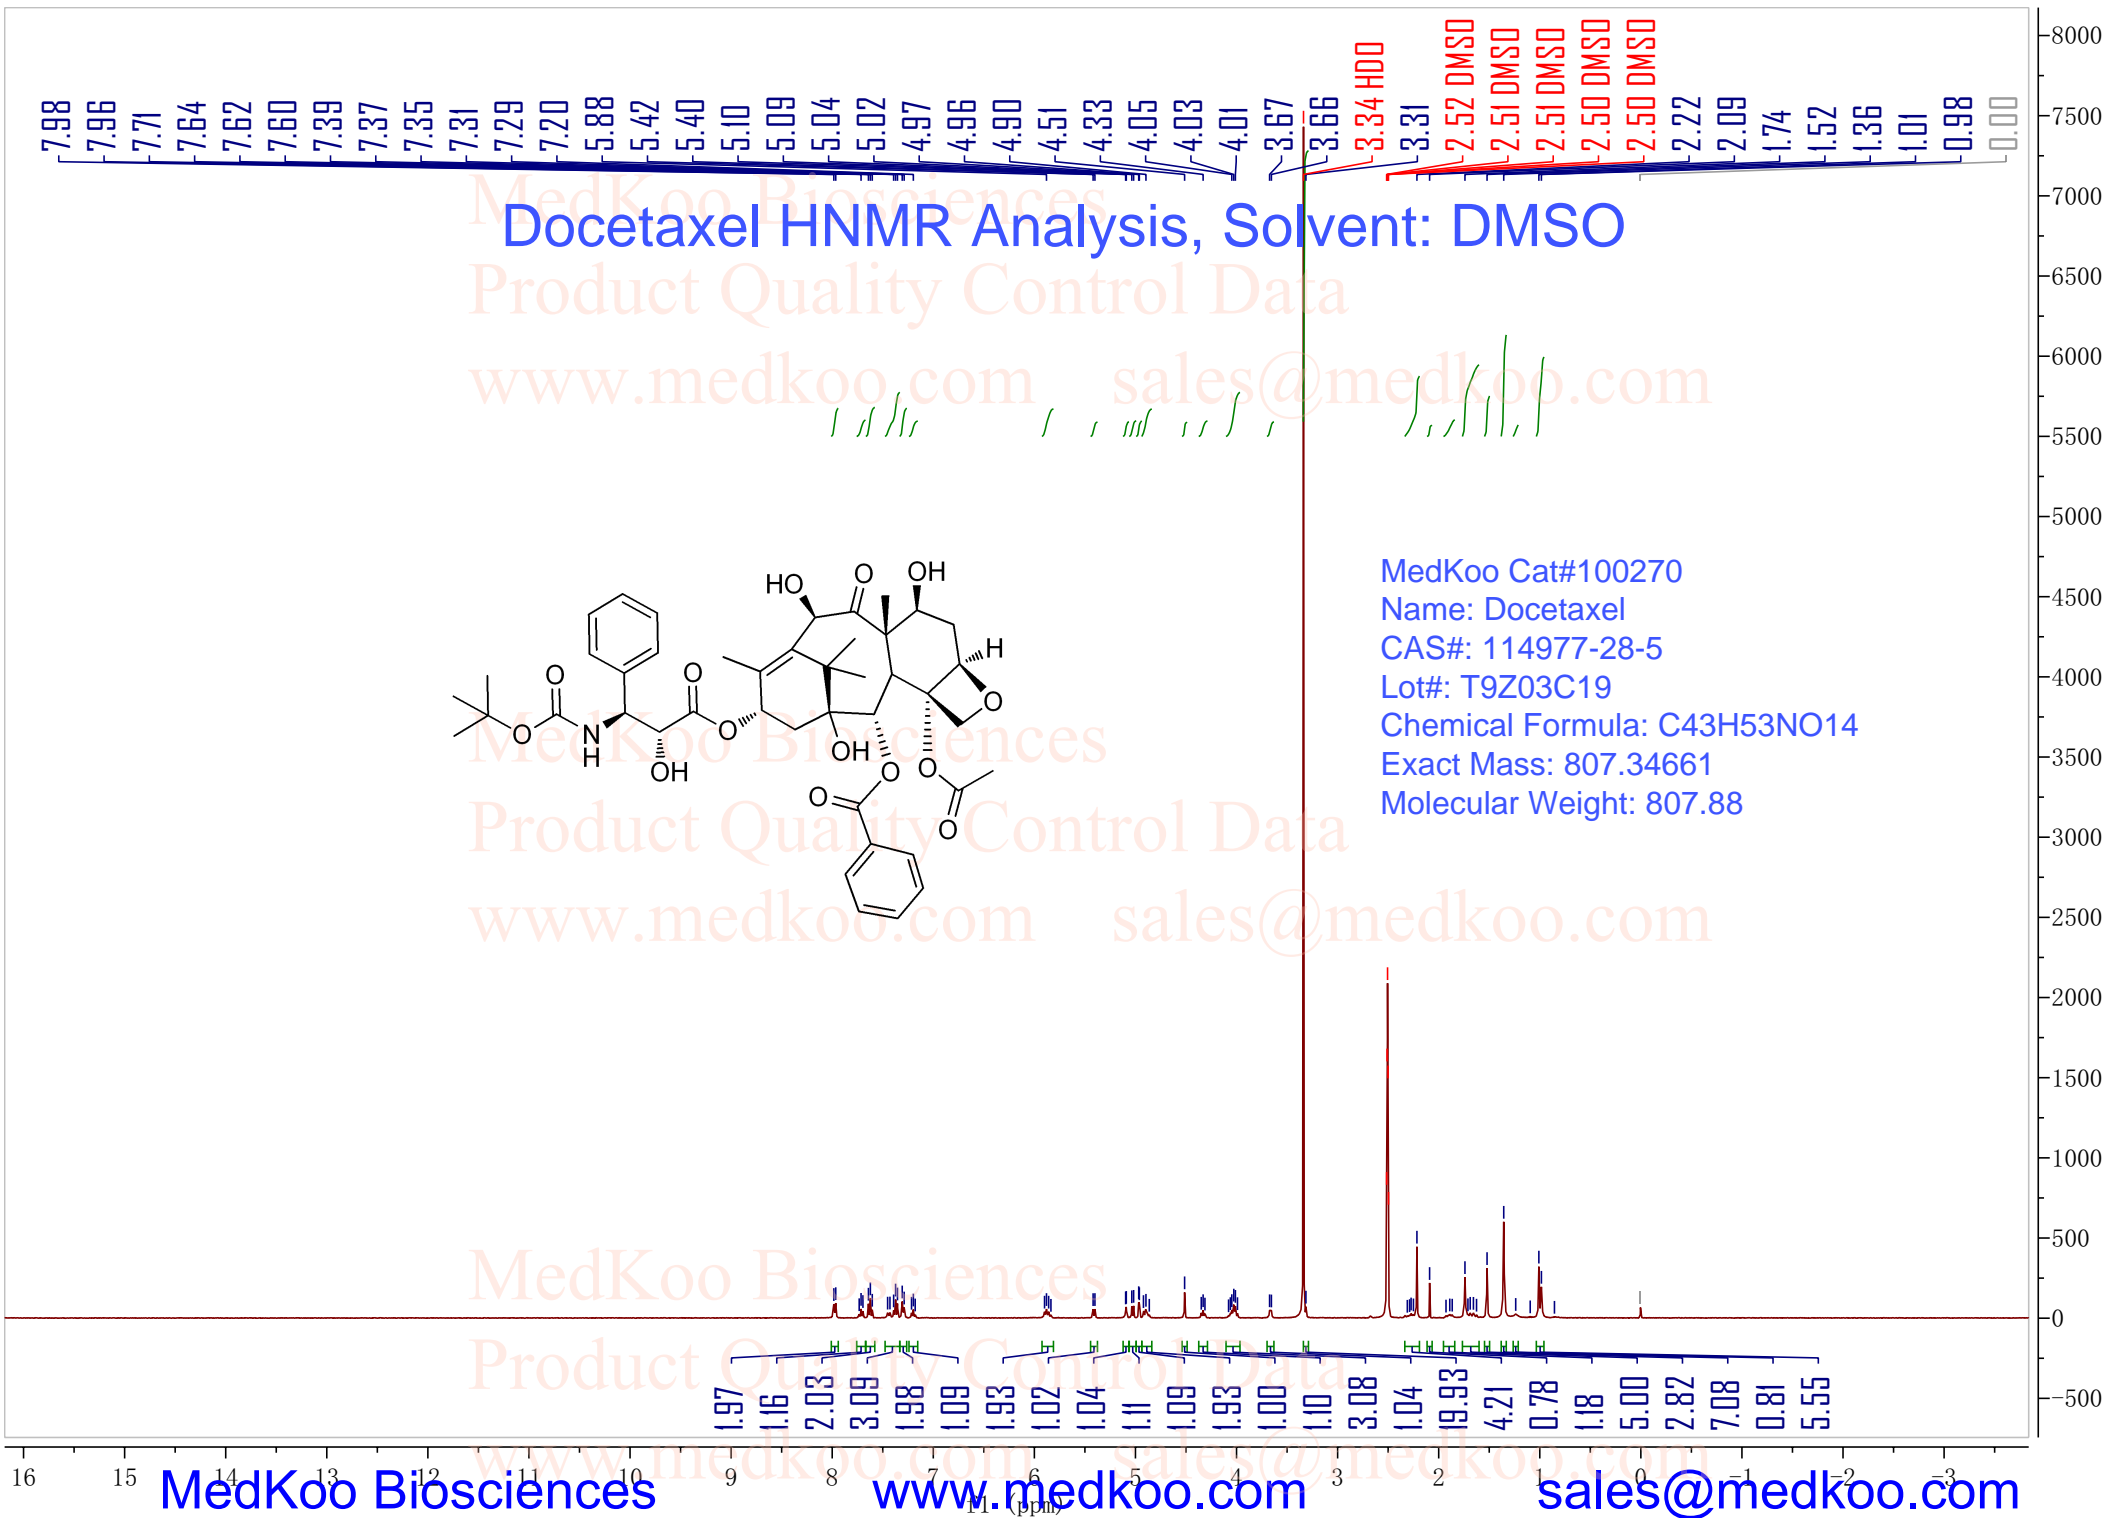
7.98 7.96 7.71 7.64 7.62 7.60 7.39 7.37 7.35 7.31 7.29 7.20 5.88 5.42 5.40 5.10 5.09 5.04 5.02 4.97 4.96 4.90 4.51 4.33 4.05 4.03 4.01 3.67 3.66 3.34 HDO 3.31 2.52 DMSO 2.51 DMSO 2.51 DMSO 2.50 DMSO 2.50 DMSO 2.22 2.09 1.74 1.52 1.36 1.01 0.98 0.00

Docetaxel HNMR Analysis, Solvent: DMSO

MedKoo Biosciences
Product Quality Control Data
www.medkoo.com sales@medkoo.com

HO O OH H O O O N H OH O OH O O O O O

MedKoo Cat#100270
Name: Docetaxel
CAS#: 114977-28-5
Lot#: T9Z03C19
Chemical Formula: C43H53NO14
Exact Mass: 807.34661
Molecular Weight: 807.88

1.97 1.16 2.03 3.09 1.98 1.09 1.93 1.02 1.04 1.11 1.09 1.93 1.00 1.10 3.08 1.04 19.93 4.21 0.78 1.18 5.00 2.82 7.08 0.81 5.55

8000 7500 7000 6500 6000 5500 5000 4500 4000 3500 3000 2500 2000 1500 1000 500 0 −500

16 15 14 13 12 11 10 9 8 7 6 5 4 3 2 1 0 −1 −2 −3
f1 (ppm)

MedKoo Biosciences www.medkoo.com sales@medkoo.com